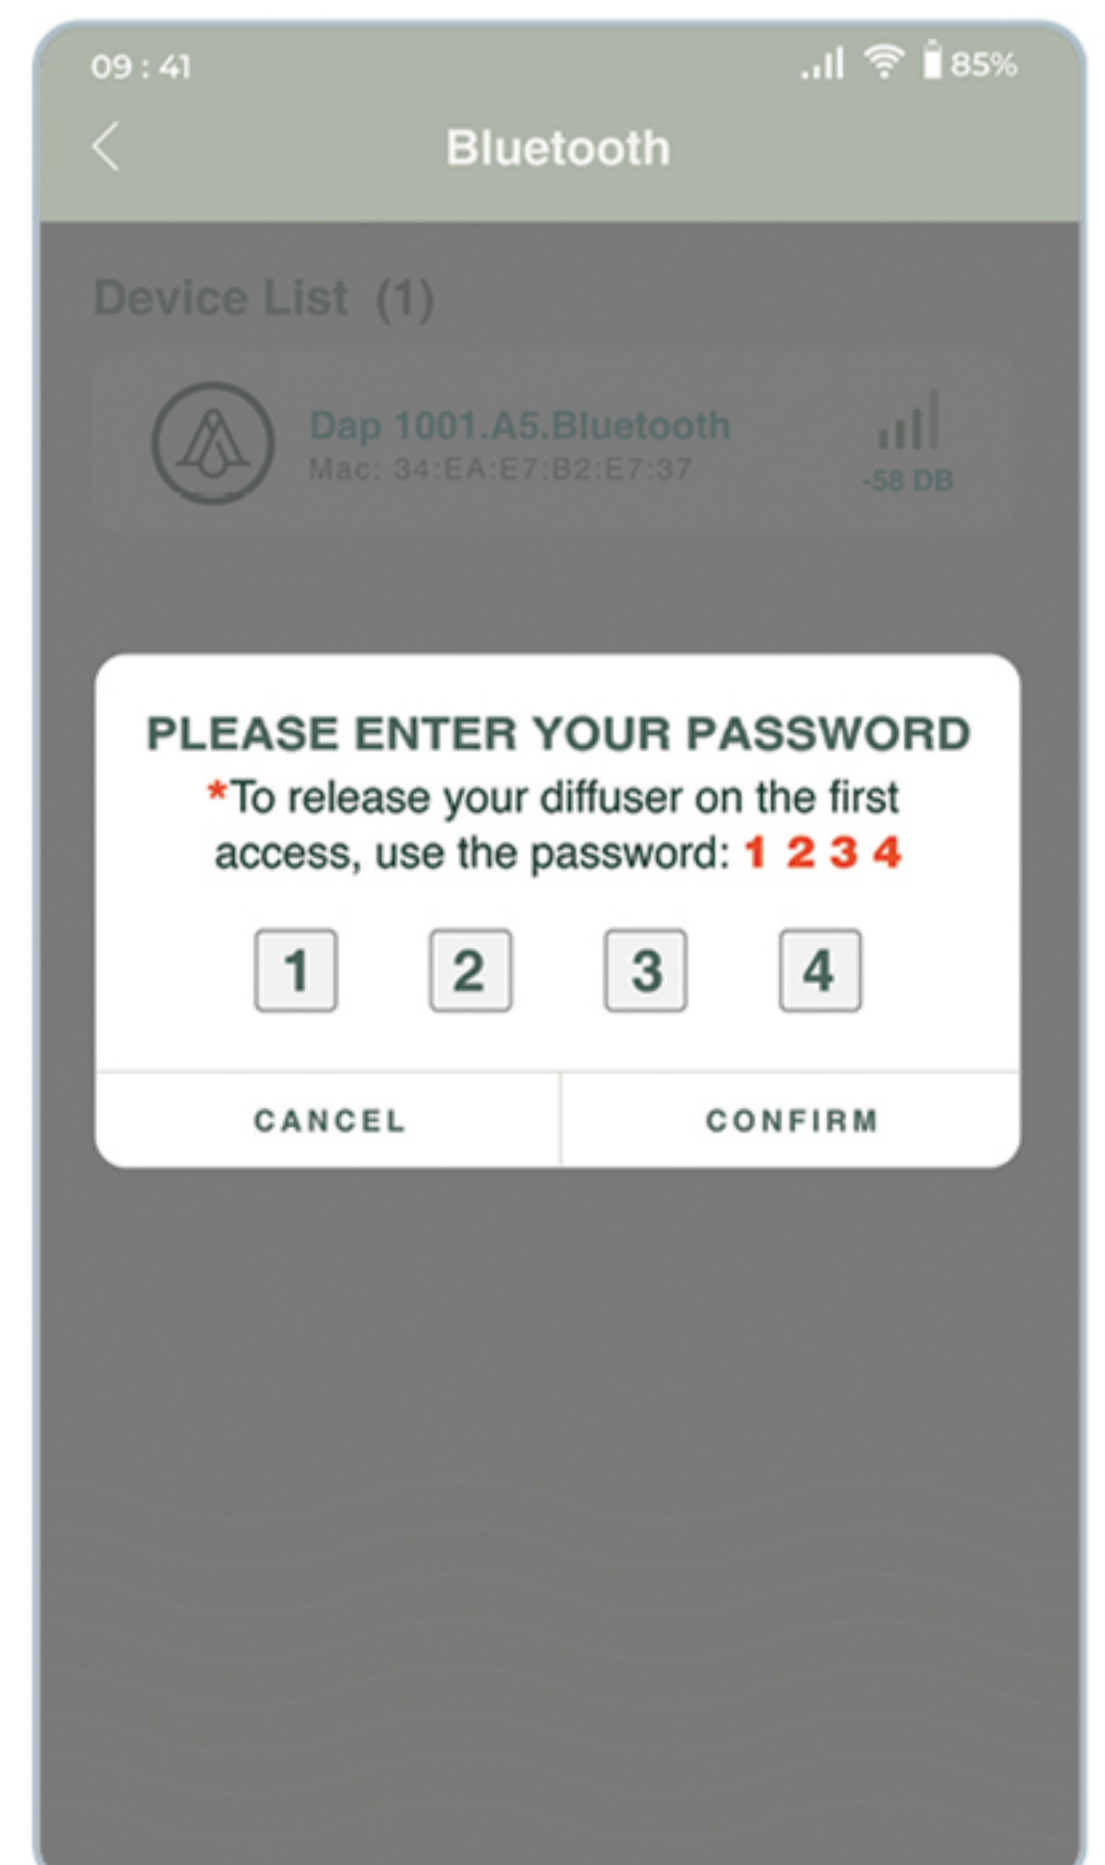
09 : 41

85%

Bluetooth

Device List (1)

Dap 1001.A5.Bluetooth
Mac: 34:EA:E7:B2:E7:37

-58 DB

PLEASE ENTER YOUR PASSWORD

*To release your diffuser on the first access, use the password: 1 2 3 4

1 2 3 4

CANCEL

CONFIRM